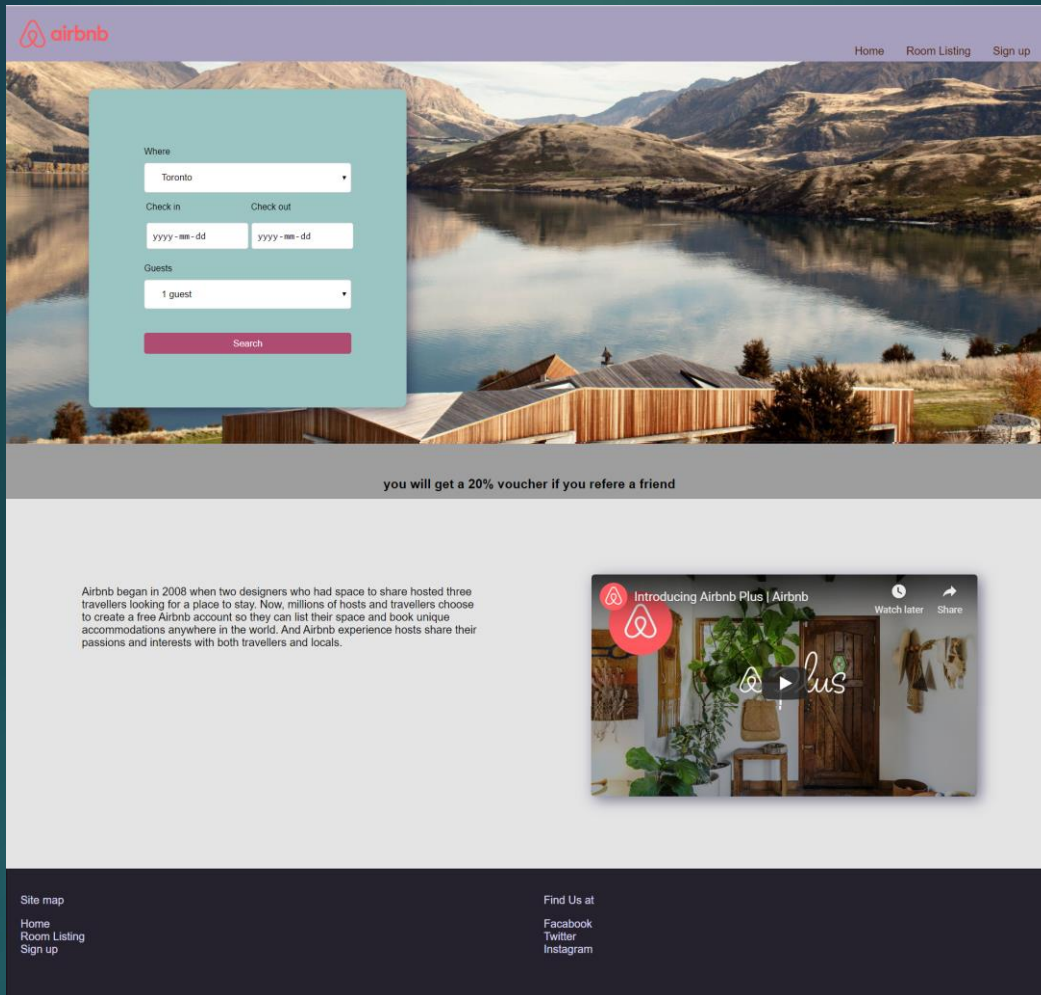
airbnb

Home Room Listing Sign up

Where

Toronto

Check in Check out

yyyy-mm-dd yyyy-mm-dd

Guests

1 guest

Search

you will get a 20% voucher if you refere a friend

Airbnb began in 2008 when two designers who had space to share hosted three travellers looking for a place to stay. Now, millions of hosts and travellers choose to create a free Airbnb account so they can list their space and book unique accommodations anywhere in the world. And Airbnb experience hosts share their passions and interests with both travellers and locals.

Introducing Airbnb Plus | Airbnb

Watch later Share

plus

Site map

Home
Room Listing
Sign up

Find Us at

Facebook
Twitter
Instagram